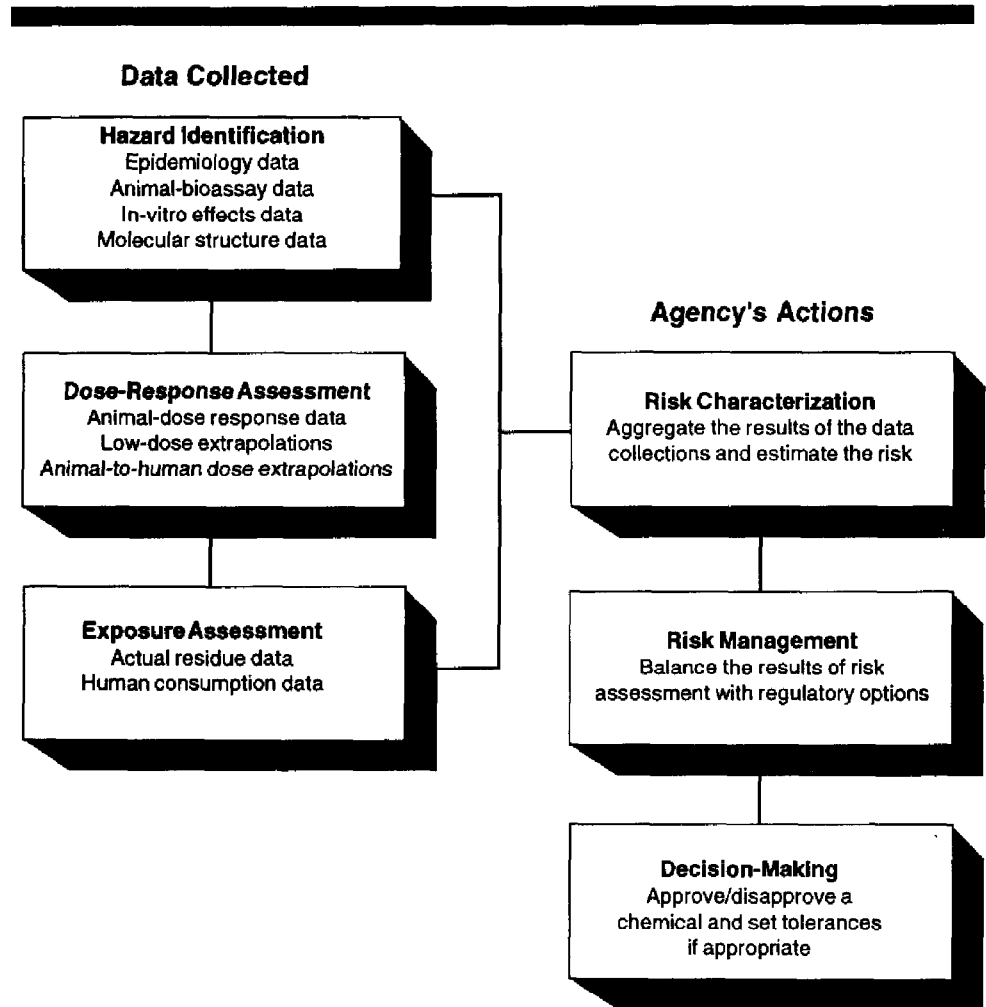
Data Collected

Hazard Identification
Epidemiology data
Animal-bioassay data
In-vitro effects data
Molecular structure data

Dose-Response Assessment
Animal-dose response data
Low-dose extrapolations
Animal-to-human dose extrapolations

Exposure Assessment
Actual residue data
Human consumption data

Agency's Actions

Risk Characterization
Aggregate the results of the data collections and estimate the risk

Risk Management
Balance the results of risk assessment with regulatory options

Decision-Making
Approve/disapprove a chemical and set tolerances if appropriate